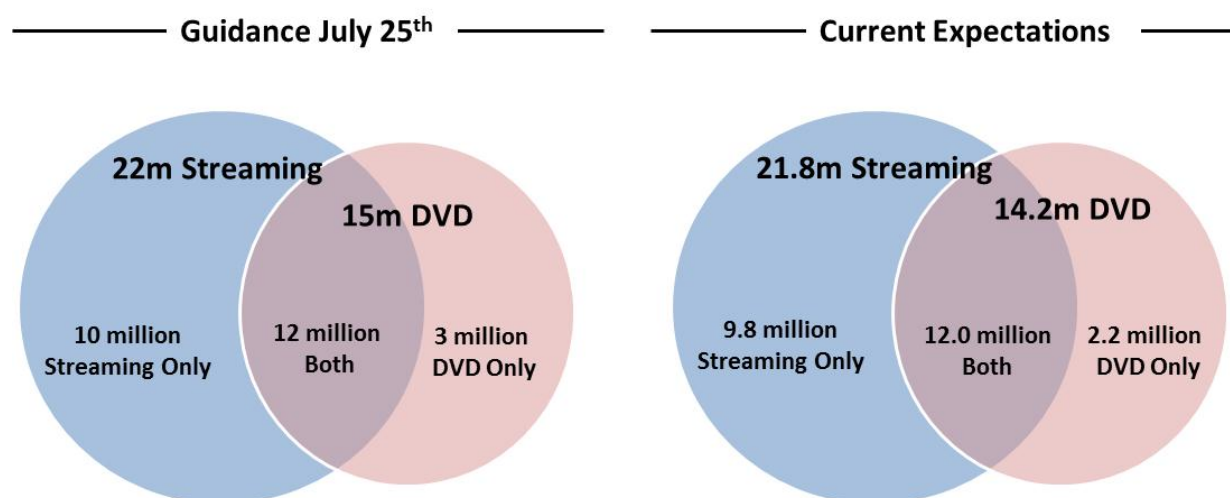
Guidance July 25$^{th}$

22m Streaming

15m DVD

10 million Streaming Only

12 million Both

3 million DVD Only

Current Expectations

21.8m Streaming

14.2m DVD

9.8 million Streaming Only

12.0 million Both

2.2 million DVD Only